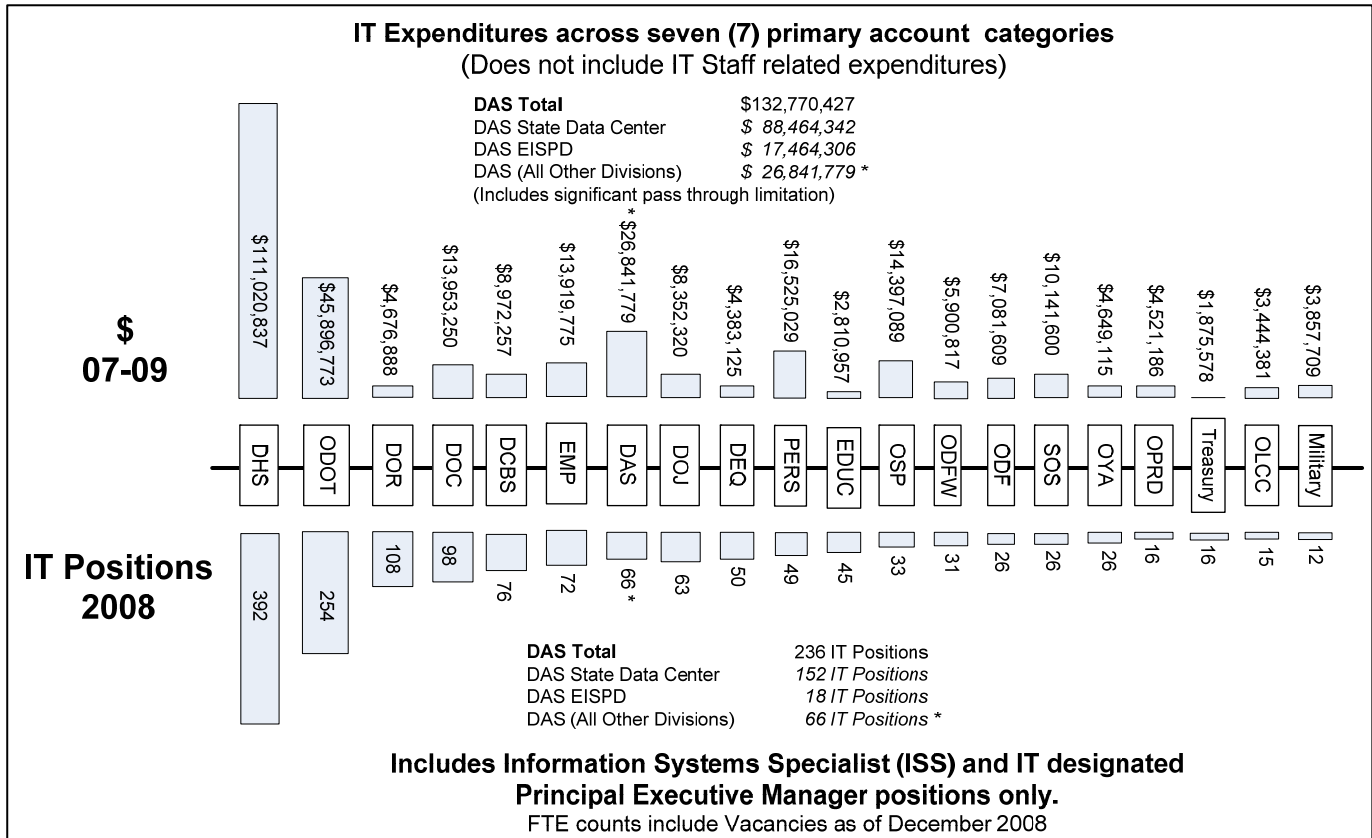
IT Expenditures across seven (7) primary account categories
(Does not include IT Staff related expenditures)

| | |
|---|---|
| **DAS Total** | $132,770,427 |
| DAS State Data Center | *$ 88,464,342* |
| DAS EISPD | *$ 17,464,306* |
| DAS (All Other Divisions) | *$ 26,841,779* * |

(Includes significant pass through limitation)

**$ 07-09**

**IT Positions 2008**

| Agency | $ 07-09 | IT Positions 2008 |
|---|---|---|
| DHS | $111,020,837 | 392 |
| ODOT | $45,896,773 | 254 |
| DOR | $4,676,888 | 108 |
| DOC | $13,953,250 | 98 |
| DCBS | $8,972,257 | 76 |
| EMP | $13,919,775 | 72 |
| DAS | $26,841,779 * | 66 * |
| DOJ | $8,352,320 | 63 |
| DEQ | $4,383,125 | 50 |
| PERS | $16,525,029 | 49 |
| EDUC | $2,810,957 | 45 |
| OSP | $14,397,089 | 33 |
| ODFW | $5,900,817 | 31 |
| ODF | $7,081,609 | 26 |
| SOS | $10,141,600 | 26 |
| OYA | $4,649,115 | 26 |
| OPRD | $4,521,186 | 16 |
| Treasury | $1,875,578 | 16 |
| OLCC | $3,444,381 | 15 |
| Military | $3,857,709 | 12 |

| | |
|---|---|
| **DAS Total** | 236 IT Positions |
| DAS State Data Center | *152 IT Positions* |
| DAS EISPD | *18 IT Positions* |
| DAS (All Other Divisions) | *66 IT Positions* * |

**Includes Information Systems Specialist (ISS) and IT designated Principal Executive Manager positions only.**
FTE counts include Vacancies as of December 2008